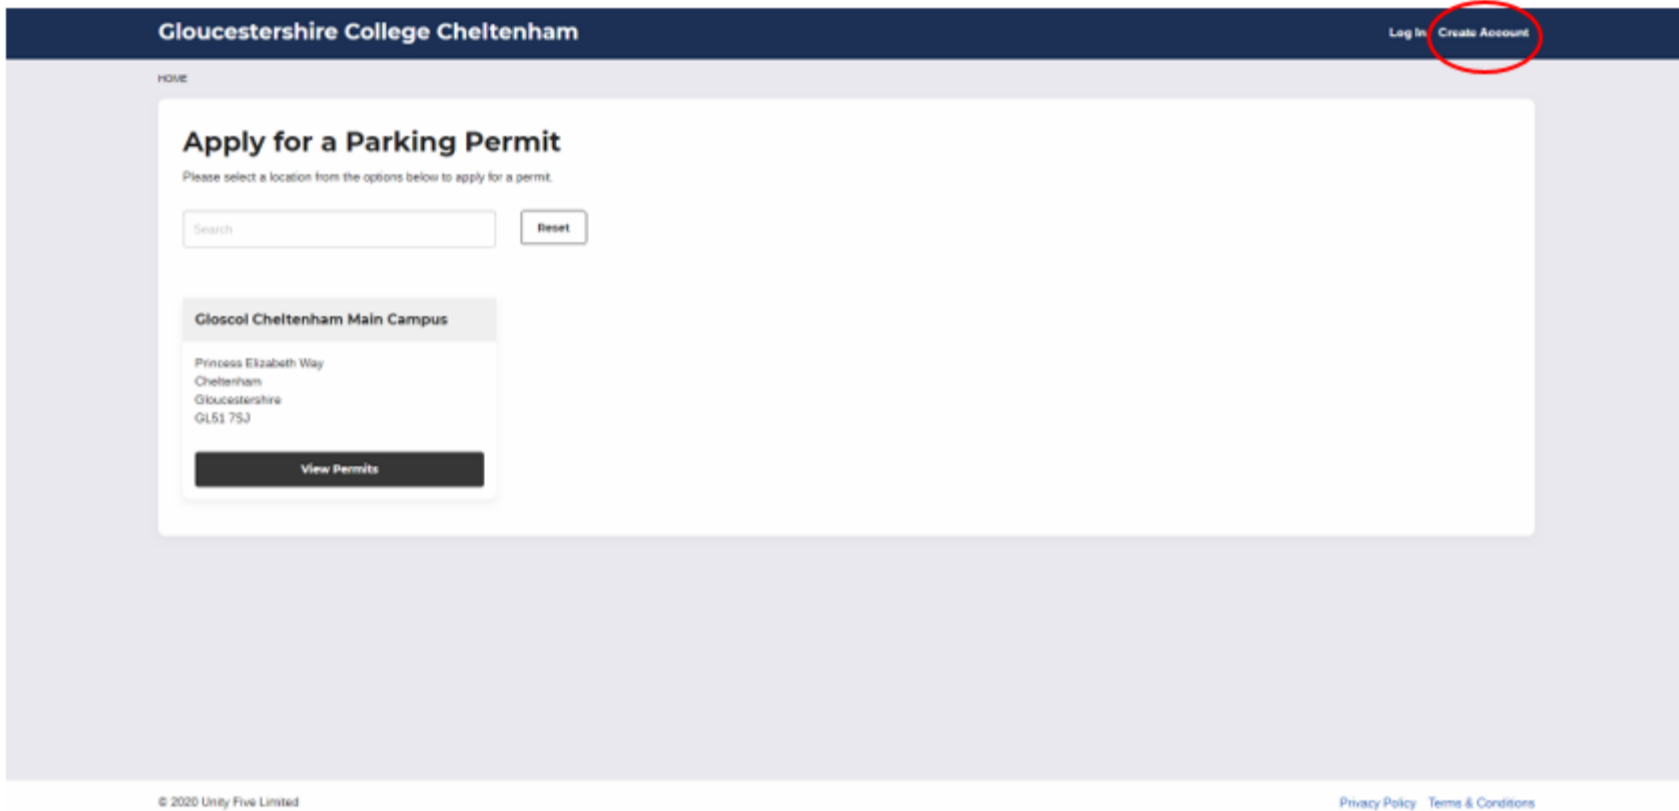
Gloucestershire College Cheltenham

Log In Create Account

HOME

Apply for a Parking Permit

Please select a location from the options below to apply for a permit.

Search

Reset

Gloscol Cheltenham Main Campus

Princess Elizabeth Way
Cheltenham
Gloucestershire
GL51 7SJ

View Permits

© 2020 Unity Five Limited

Privacy Policy Terms & Conditions